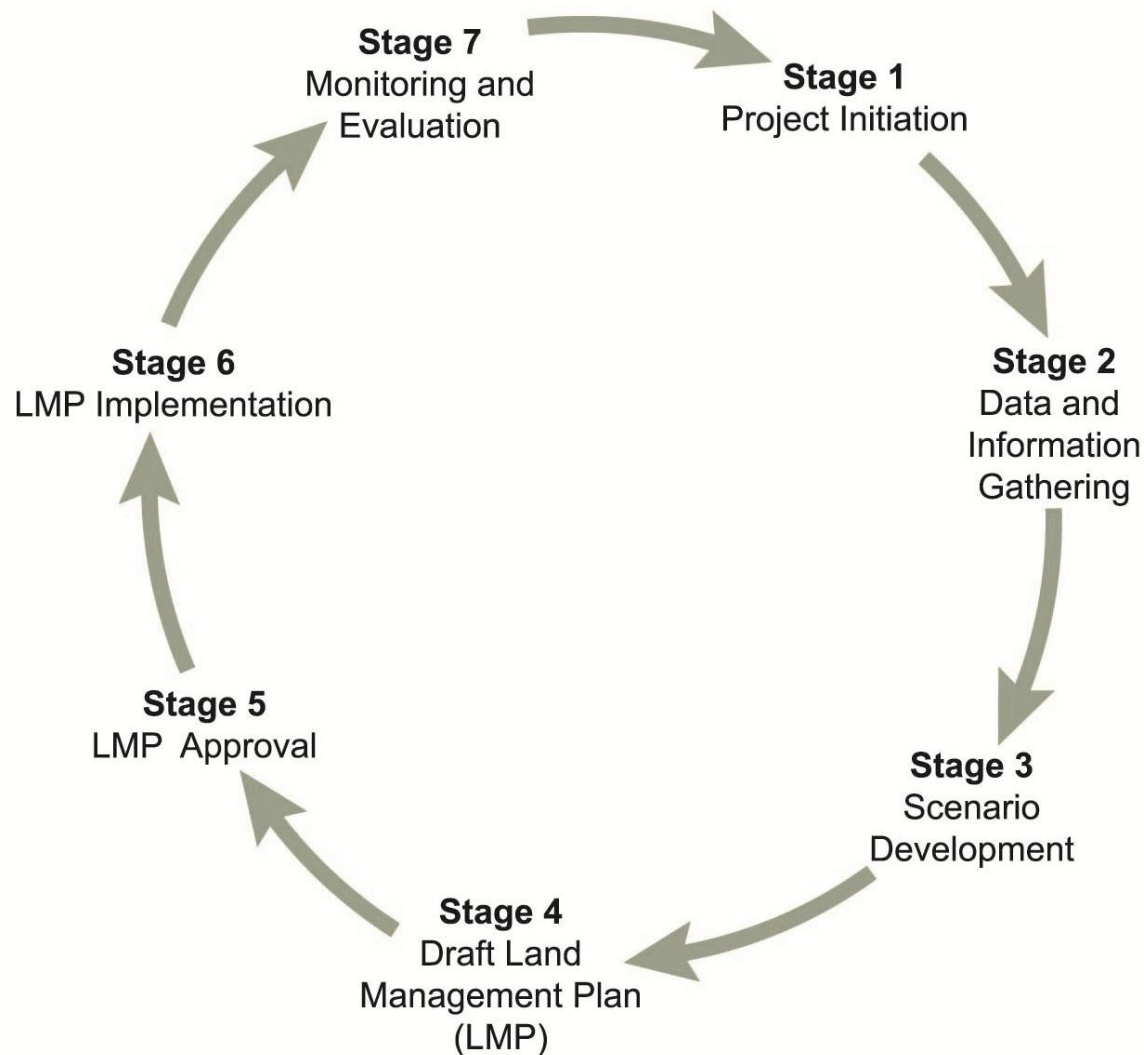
Stage 7
Monitoring and Evaluation

Stage 1
Project Initiation

Stage 2
Data and Information Gathering

Stage 3
Scenario Development

Stage 4
Draft Land Management Plan (LMP)

Stage 5
LMP Approval

Stage 6
LMP Implementation